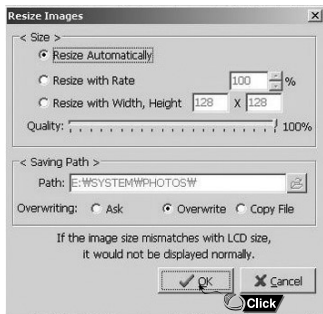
Resize Images

< Size >

Resize Automatically

Resize with Rate 100 %

Resize with Width, Height 128 X 128

Quality: 100%

< Saving Path >

Path: E:₩SYSTEM₩PHOTOS₩

Overwriting: Ask Overwrite Copy File

If the image size mismatches with LCD size, it would not be displayed normally.

OK

Cancel

Click